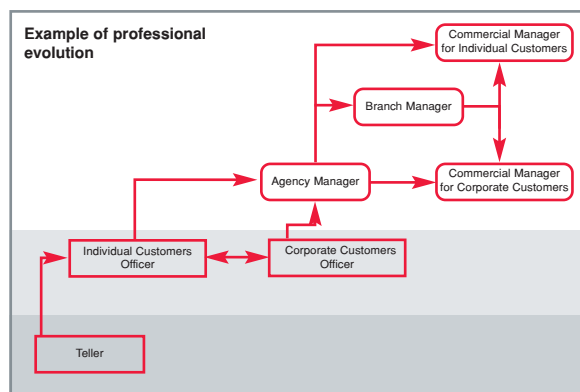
Example of professional evolution

Commercial Manager for Individual Customers

Branch Manager

Agency Manager

Commercial Manager for Corporate Customers

Individual Customers Officer

Corporate Customers Officer

Teller